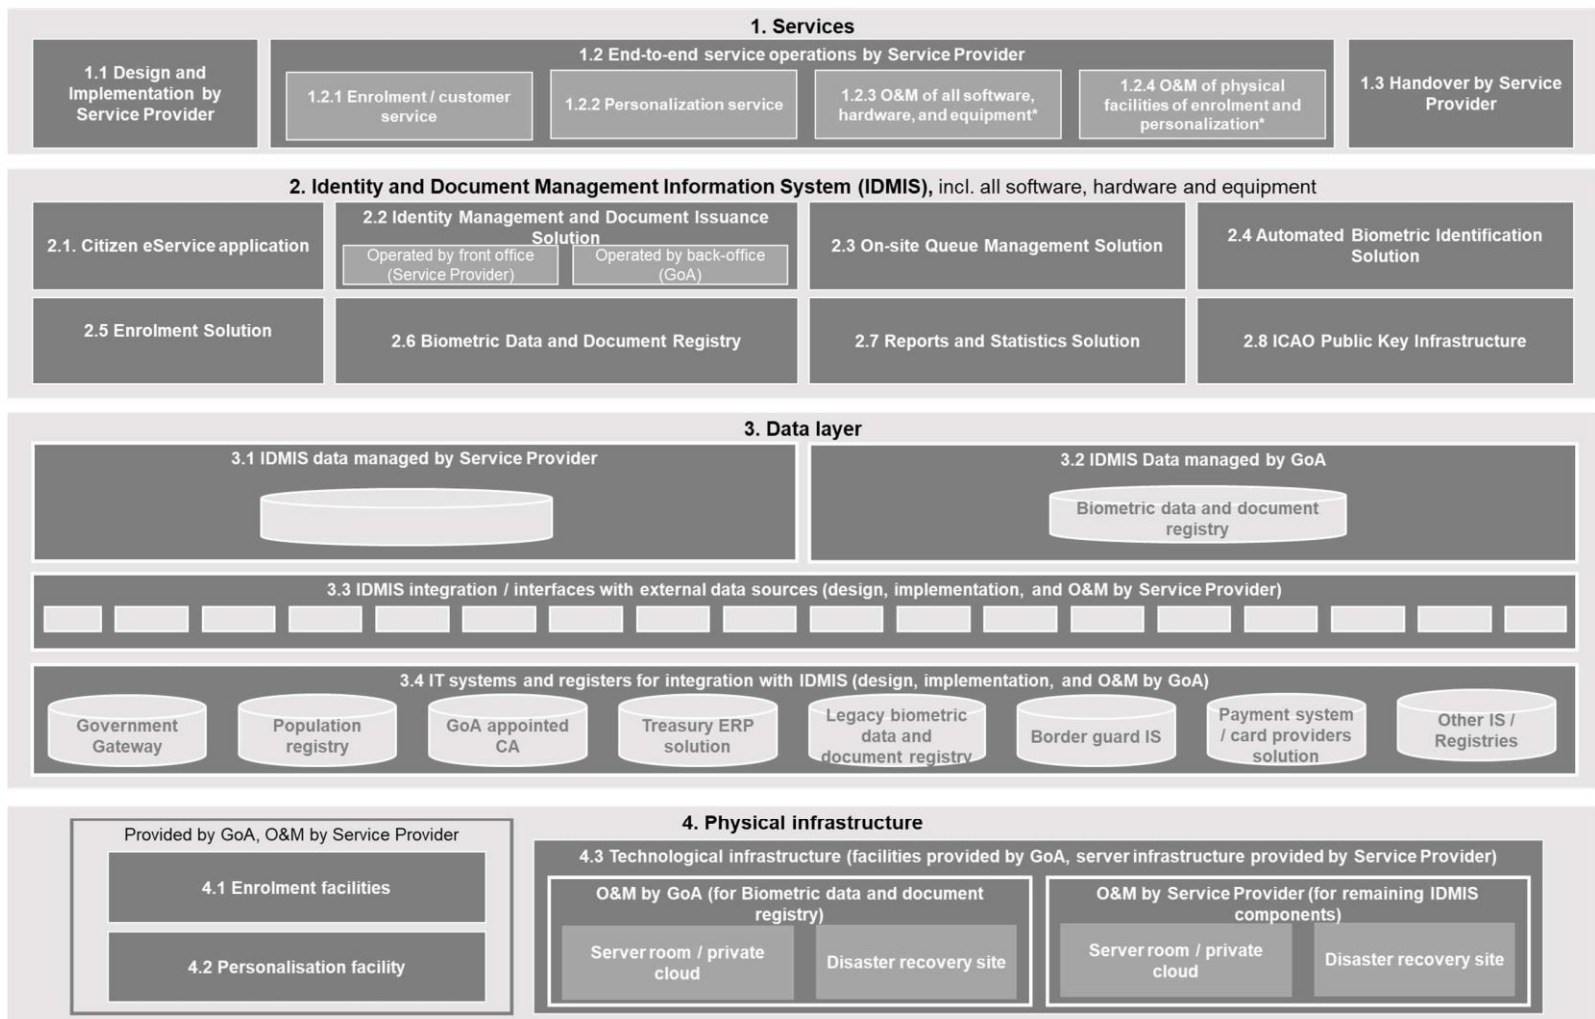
1. Services

1.1 Design and Implementation by Service Provider

1.2 End-to-end service operations by Service Provider

1.2.1 Enrolment / customer service

1.2.2 Personalization service

1.2.3 O&M of all software, hardware, and equipment*

1.2.4 O&M of physical facilities of enrolment and personalization*

1.3 Handover by Service Provider

2. Identity and Document Management Information System (IDMIS), incl. all software, hardware and equipment

2.1. Citizen eService application

2.2 Identity Management and Document Issuance Solution

Operated by front office (Service Provider)

Operated by back-office (GoA)

2.3 On-site Queue Management Solution

2.4 Automated Biometric Identification Solution

2.5 Enrolment Solution

2.6 Biometric Data and Document Registry

2.7 Reports and Statistics Solution

2.8 ICAO Public Key Infrastructure

3. Data layer

3.1 IDMIS data managed by Service Provider

3.2 IDMIS Data managed by GoA

Biometric data and document registry

3.3 IDMIS integration / interfaces with external data sources (design, implementation, and O&M by Service Provider)

3.4 IT systems and registers for integration with IDMIS (design, implementation, and O&M by GoA)

Government Gateway

Population registry

GoA appointed CA

Treasury ERP solution

Legacy biometric data and document registry

Border guard IS

Payment system / card providers solution

Other IS / Registries

4. Physical infrastructure

Provided by GoA, O&M by Service Provider

4.1 Enrolment facilities

4.2 Personalisation facility

4.3 Technological infrastructure (facilities provided by GoA, server infrastructure provided by Service Provider)

O&M by GoA (for Biometric data and document registry)

Server room / private cloud

Disaster recovery site

O&M by Service Provider (for remaining IDMIS components)

Server room / private cloud

Disaster recovery site